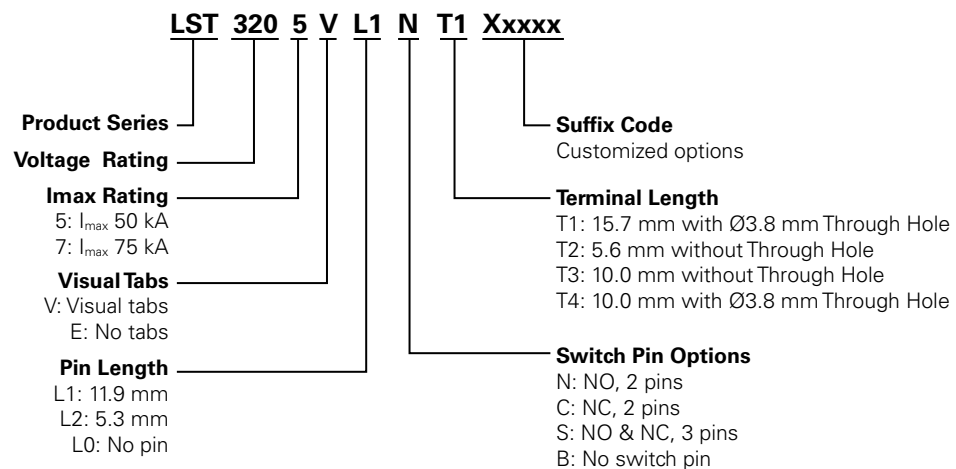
LST 320 5 V L1 N T1 Xxxxx

Product Series

Voltage Rating

Imax Rating
5: $I_{max}$ 50 kA
7: $I_{max}$ 75 kA

Visual Tabs
V: Visual tabs
E: No tabs

Pin Length
L1: 11.9 mm
L2: 5.3 mm
L0: No pin

Suffix Code
Customized options

Terminal Length
T1: 15.7 mm with Ø3.8 mm Through Hole
T2: 5.6 mm without Through Hole
T3: 10.0 mm without Through Hole
T4: 10.0 mm with Ø3.8 mm Through Hole

Switch Pin Options
N: NO, 2 pins
C: NC, 2 pins
S: NO & NC, 3 pins
B: No switch pin